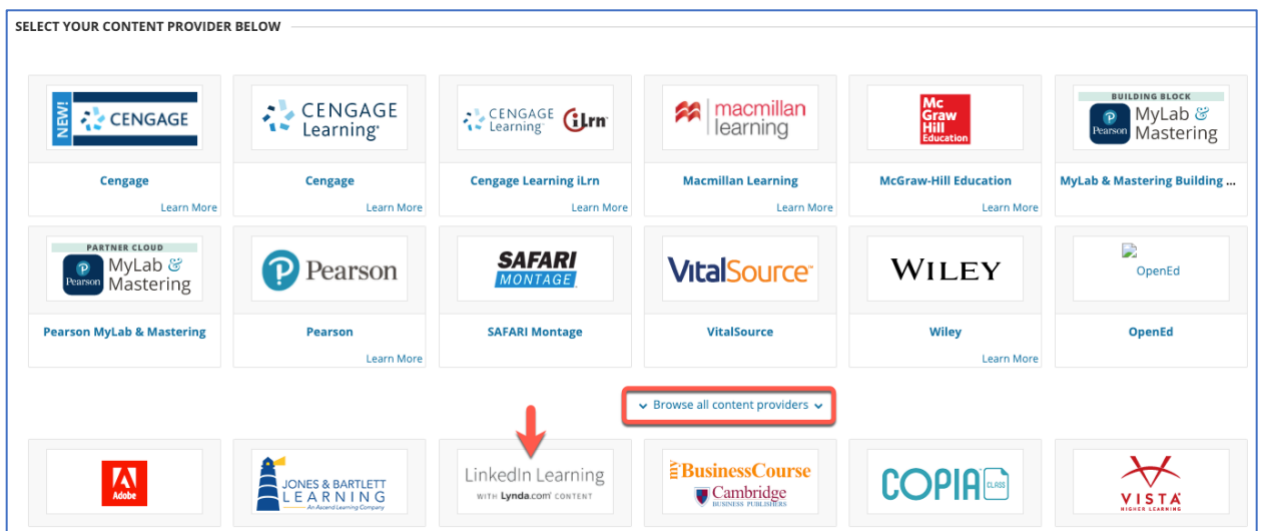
SELECT YOUR CONTENT PROVIDER BELOW

NEW! CENGAGE

Cengage

Learn More

CENGAGE Learning

Cengage

Learn More

CENGAGE Learning iLrn

Cengage Learning iLrn

Learn More

macmillan learning

Macmillan Learning

Learn More

Mc Graw Hill Education

McGraw-Hill Education

Learn More

BUILDING BLOCK

Pearson MyLab & Mastering

MyLab & Mastering Building ...

PARTNER CLOUD

Pearson MyLab & Mastering

Pearson MyLab & Mastering

Pearson

Pearson

Learn More

SAFARI MONTAGE

SAFARI Montage

VitalSource

VitalSource

WILEY

Wiley

Learn More

OpenEd

OpenEd

Browse all content providers

Adobe

JONES & BARTLETT LEARNING An Ascend Learning Company

LinkedIn Learning WITH Lynda.com CONTENT

myBusinessCourse Cambridge BUSINESS PUBLISHERS

COPIA CLASS

VISTA HIGHER LEARNING